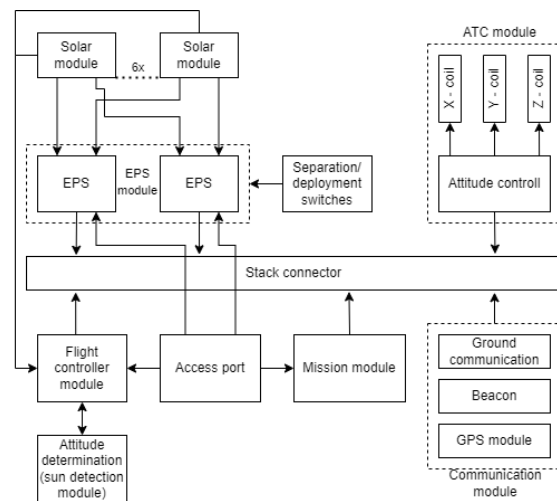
Solar module

6x

Solar module

ATC module

X - coil

Y - coil

Z - coil

EPS

EPS module

EPS

Separation/ deployment switches

Attitude controll

Stack connector

Flight controller module

Access port

Mission module

Ground communication

Beacon

GPS module

Communication module

Attitude determination (sun detection module)